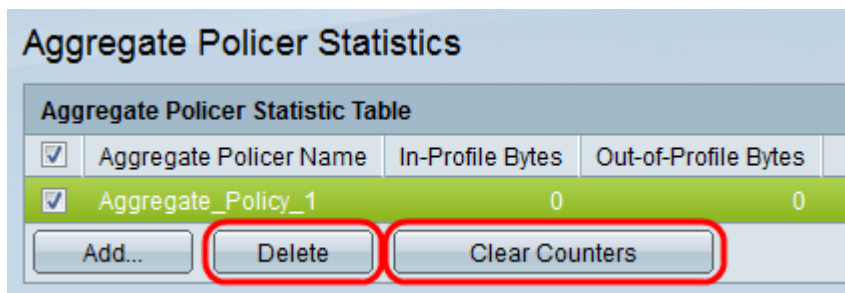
Aggregate Policer Statistics

Aggregate Policer Statistic Table

| ☑ | Aggregate Policer Name | In-Profile Bytes | Out-of-Profile Bytes |
|---|---|---|---|
| ☑ | Aggregate_Policy_1 | 0 | 0 |

Add... Delete Clear Counters